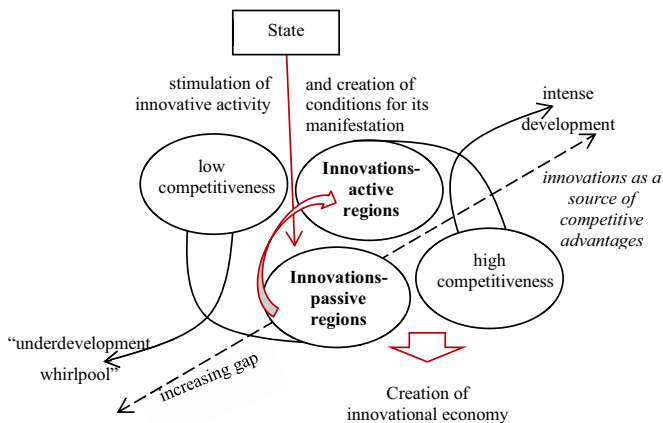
State

stimulation of innovative activity

and creation of conditions for its manifestation

intense development

low competitiveness

Innovations-active regions

innovations as a source of competitive advantages

Innovations-passive regions

high competitiveness

“underdevelopment whirlpool”

increasing gap

Creation of innovational economy